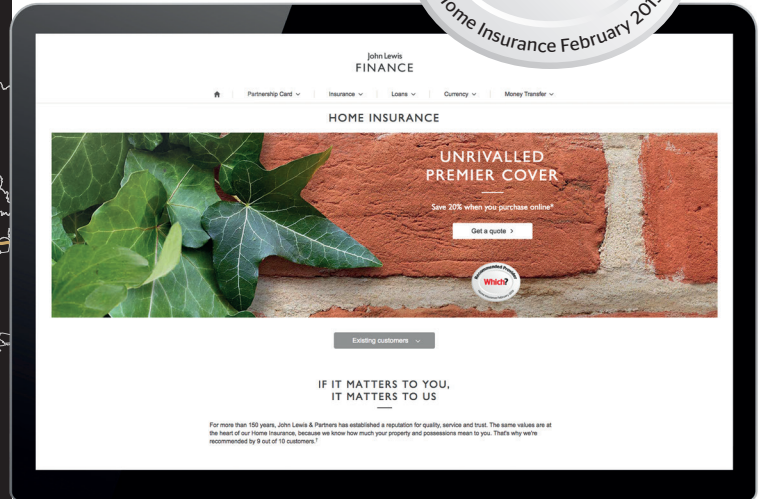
ome Insurance February 201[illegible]

John Lewis
FINANCE

Partnership Card ∨ | Insurance ∨ | Loans ∨ | Currency ∨ | Money Transfer ∨

HOME INSURANCE

UNRIVALLED
PREMIER COVER

Save 20% when you purchase online*

Get a quote >

Recommended Provider
Which?

Existing customers ∨

IF IT MATTERS TO YOU,
IT MATTERS TO US

For more than 150 years, John Lewis & Partners has established a reputation for quality, service and trust. The same values are at the heart of our Home Insurance, because we know how much your property and possessions mean to you. That's why we're recommended by 9 out of 10 customers.†